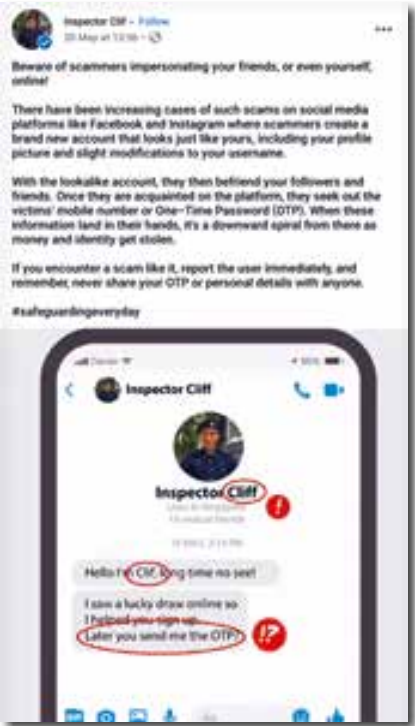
Inspector Cliff · Follow
20 May at 13:56 ·

Beware of scammers impersonating your friends, or even yourself, online!

There have been increasing cases of such scams on social media platforms like Facebook and Instagram where scammers create a brand new account that looks just like yours, including your profile picture and slight modifications to your username.

With the lookalike account, they then befriend your followers and friends. Once they are acquainted on the platform, they seek out the victims' mobile number or One-Time Password (OTP). When these information land in their hands, it's a downward spiral from there as money and identity get stolen.

If you encounter a scam like it, report the user immediately, and remember, never share your OTP or personal details with anyone.

#safeguardingeveryday

Inspector Clift

Inspector Clift

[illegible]

Hello I'm Clift, long time no see!

I saw a lucky draw online so I helped you sign up.
Later you send me the OTP?